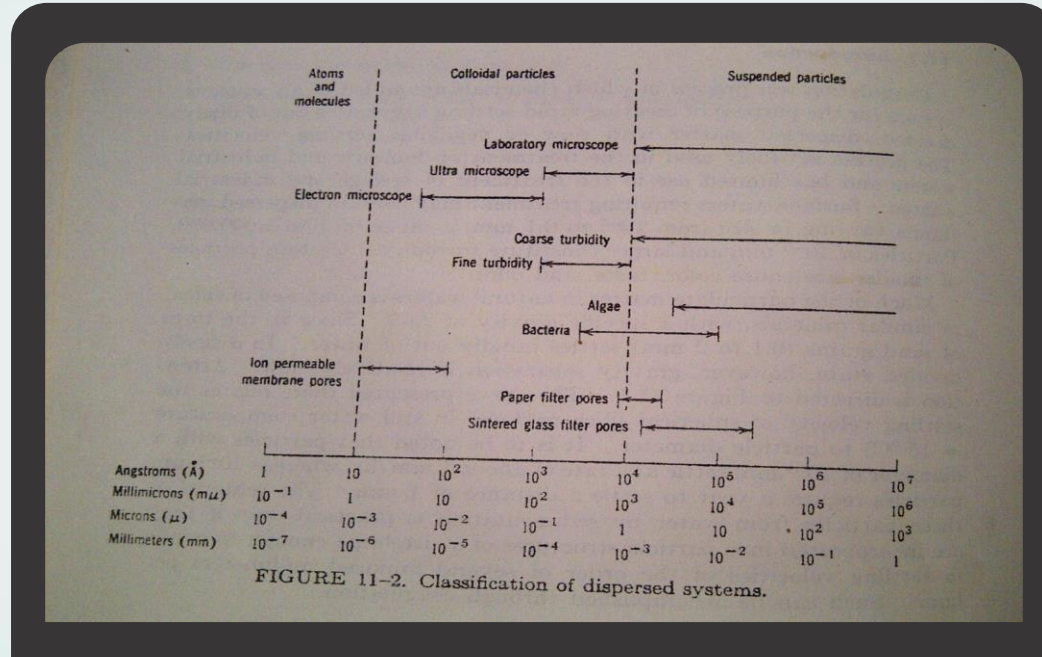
Atoms and molecules

Colloidal particles

Suspended particles

Laboratory microscope

Ultra microscope

Electron microscope

Coarse turbidity

Fine turbidity

Algae

Bacteria

Ion permeable membrane pores

Paper filter pores

Sintered glass filter pores

| Angstroms (Å) | 1 | 10 | $10^2$ | $10^3$ | $10^4$ | $10^5$ | $10^6$ | $10^7$ |
|---|---|---|---|---|---|---|---|---|
| Millimicrons (mμ) | $10^{-1}$ | 1 | 10 | $10^2$ | $10^3$ | $10^4$ | $10^5$ | $10^6$ |
| Microns (μ) | $10^{-4}$ | $10^{-3}$ | $10^{-2}$ | $10^{-1}$ | 1 | 10 | $10^2$ | $10^3$ |
| Millimeters (mm) | $10^{-7}$ | $10^{-6}$ | $10^{-5}$ | $10^{-4}$ | $10^{-3}$ | $10^{-2}$ | $10^{-1}$ | 1 |

FIGURE 11–2. Classification of dispersed systems.